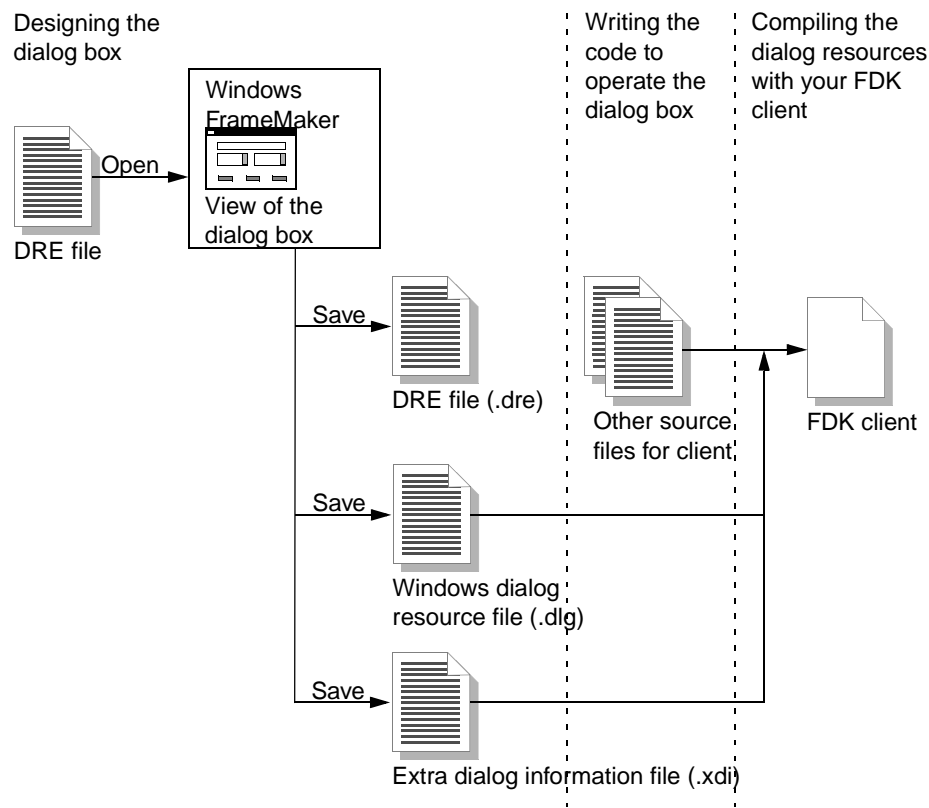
Designing the dialog box

Writing the code to operate the dialog box

Compiling the dialog resources with your FDK client

DRE file

Open

Windows FrameMaker

View of the dialog box

Save

DRE file (.dre)

Other source files for client

FDK client

Save

Windows dialog resource file (.dlg)

Save

Extra dialog information file (.xdi)